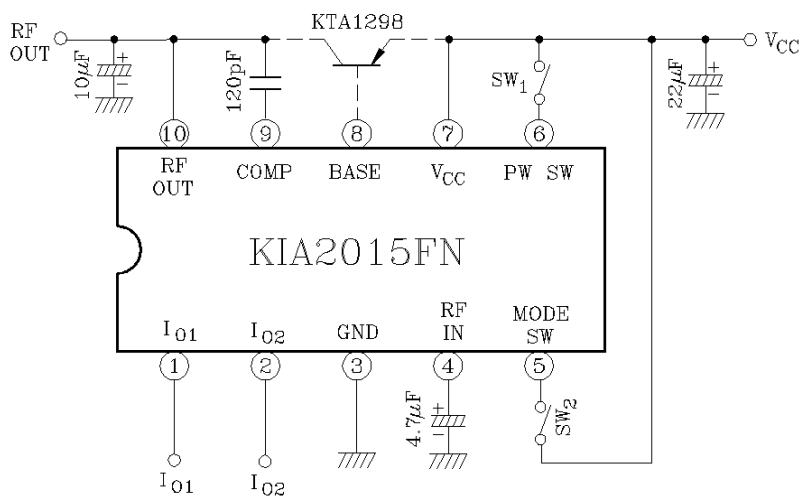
RF OUT

$10\mu F$

+

−

$120pF$

KTA1298

$SW_1$

$V_{CC}$

$22\mu F$

+

−

10

9

8

7

6

RF OUT

COMP

BASE

$V_{CC}$

PW SW

KIA2015FN

$I_{O1}$

$I_{O2}$

GND

RF IN

MODE SW

1

2

3

4

5

$4.7\mu F$

+

−

$SW_2$

$I_{O1}$

$I_{O2}$